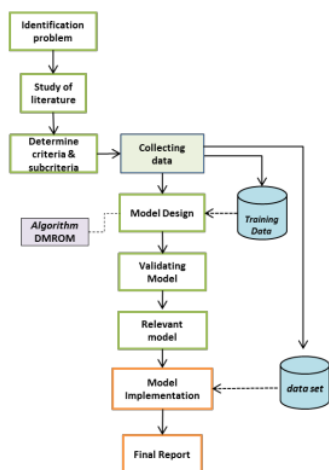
Identification problem

Study of literature

Determine criteria & subcriteria

Collecting data

Training Data

Algorithm DMROM

Model Design

Validating Model

Relevant model

data set

Model Implementation

Final Report